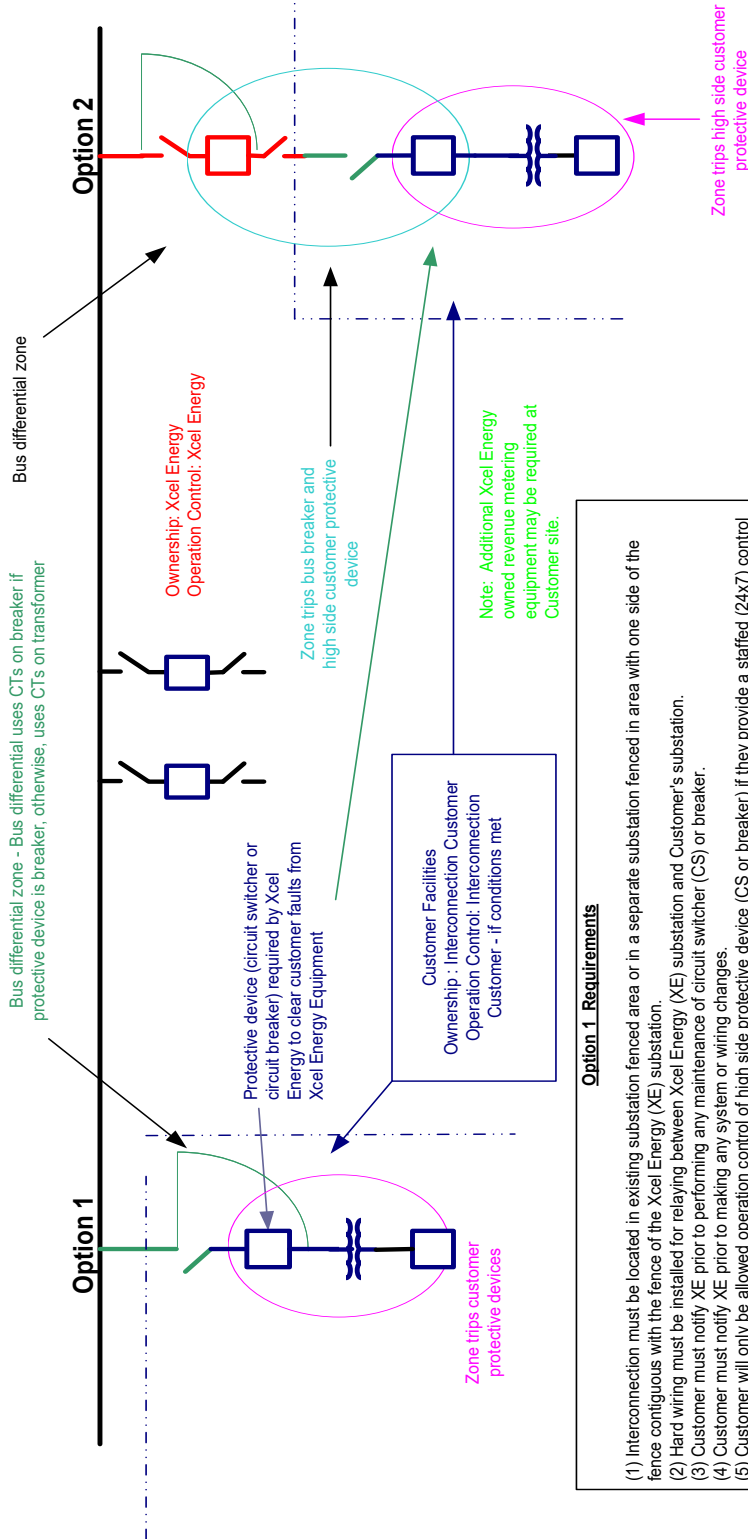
Option 1

Option 2

Bus differential zone - Bus differential uses CTs on breaker if protective device is breaker, otherwise, uses CTs on transformer

Bus differential zone

Ownership: Xcel Energy
Operation Control: Xcel Energy

Zone trips bus breaker and high side customer protective device

Protective device (circuit switcher or circuit breaker) required by Xcel Energy to clear customer faults from Xcel Energy Equipment

Customer Facilities
Ownership : Interconnection Customer
Operation Control: Interconnection Customer - if conditions met

Note: Additional Xcel Energy owned revenue metering equipment may be required at Customer site.

Zone trips customer protective devices

Zone trips high side customer protective device

Option 1 Requirements

(1) Interconnection must be located in existing substation fenced area or in a separate substation fenced in area with one side of the fence contiguous with the fence of the Xcel Energy (XE) substation.
(2) Hard wiring must be installed for relaying between Xcel Energy (XE) substation and Customer's substation.
(3) Customer must notify XE prior to performing any maintenance of circuit switcher (CS) or breaker.
(4) Customer must notify XE prior to making any system or wiring changes.
(5) Customer will only be allowed operation control of high side protective device (CS or breaker) if they provide a staffed (24x7) control